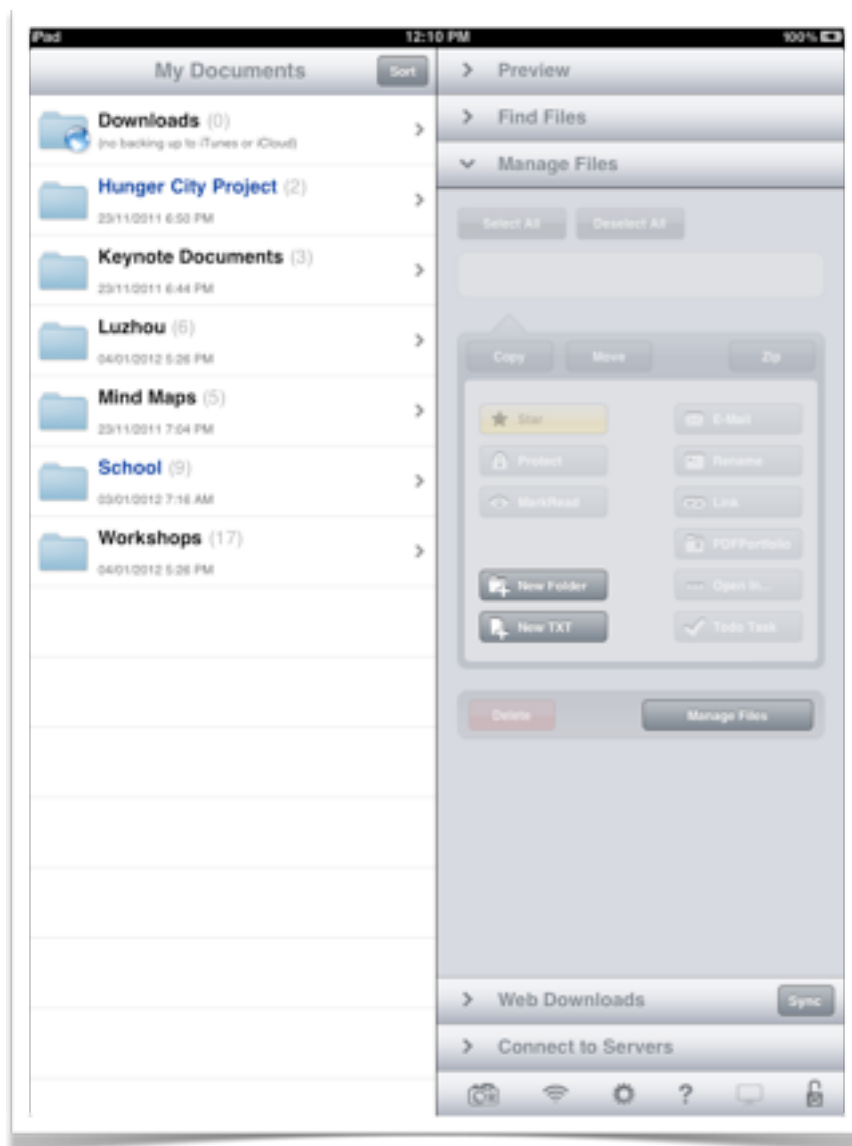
iPad 12:10 PM 100%

My Documents Sort

Downloads (0)
(no backing up to iTunes or iCloud)

Hunger City Project (2)
23/11/2011 6:50 PM

Keynote Documents (3)
23/11/2011 6:44 PM

Luzhou (6)
04/01/2012 5:26 PM

Mind Maps (5)
23/11/2011 7:04 PM

School (9)
03/01/2012 7:16 AM

Workshops (17)
04/01/2012 5:26 PM

Preview

Find Files

Manage Files

Select All Deselect All

Copy Move Zip

Star E-Mail

Protect Rename

MarkRead Link

PDFPortfolio

New Folder Open In...

New TXT Todo Task

Delete Manage Files

Web Downloads Sync

Connect to Servers

?